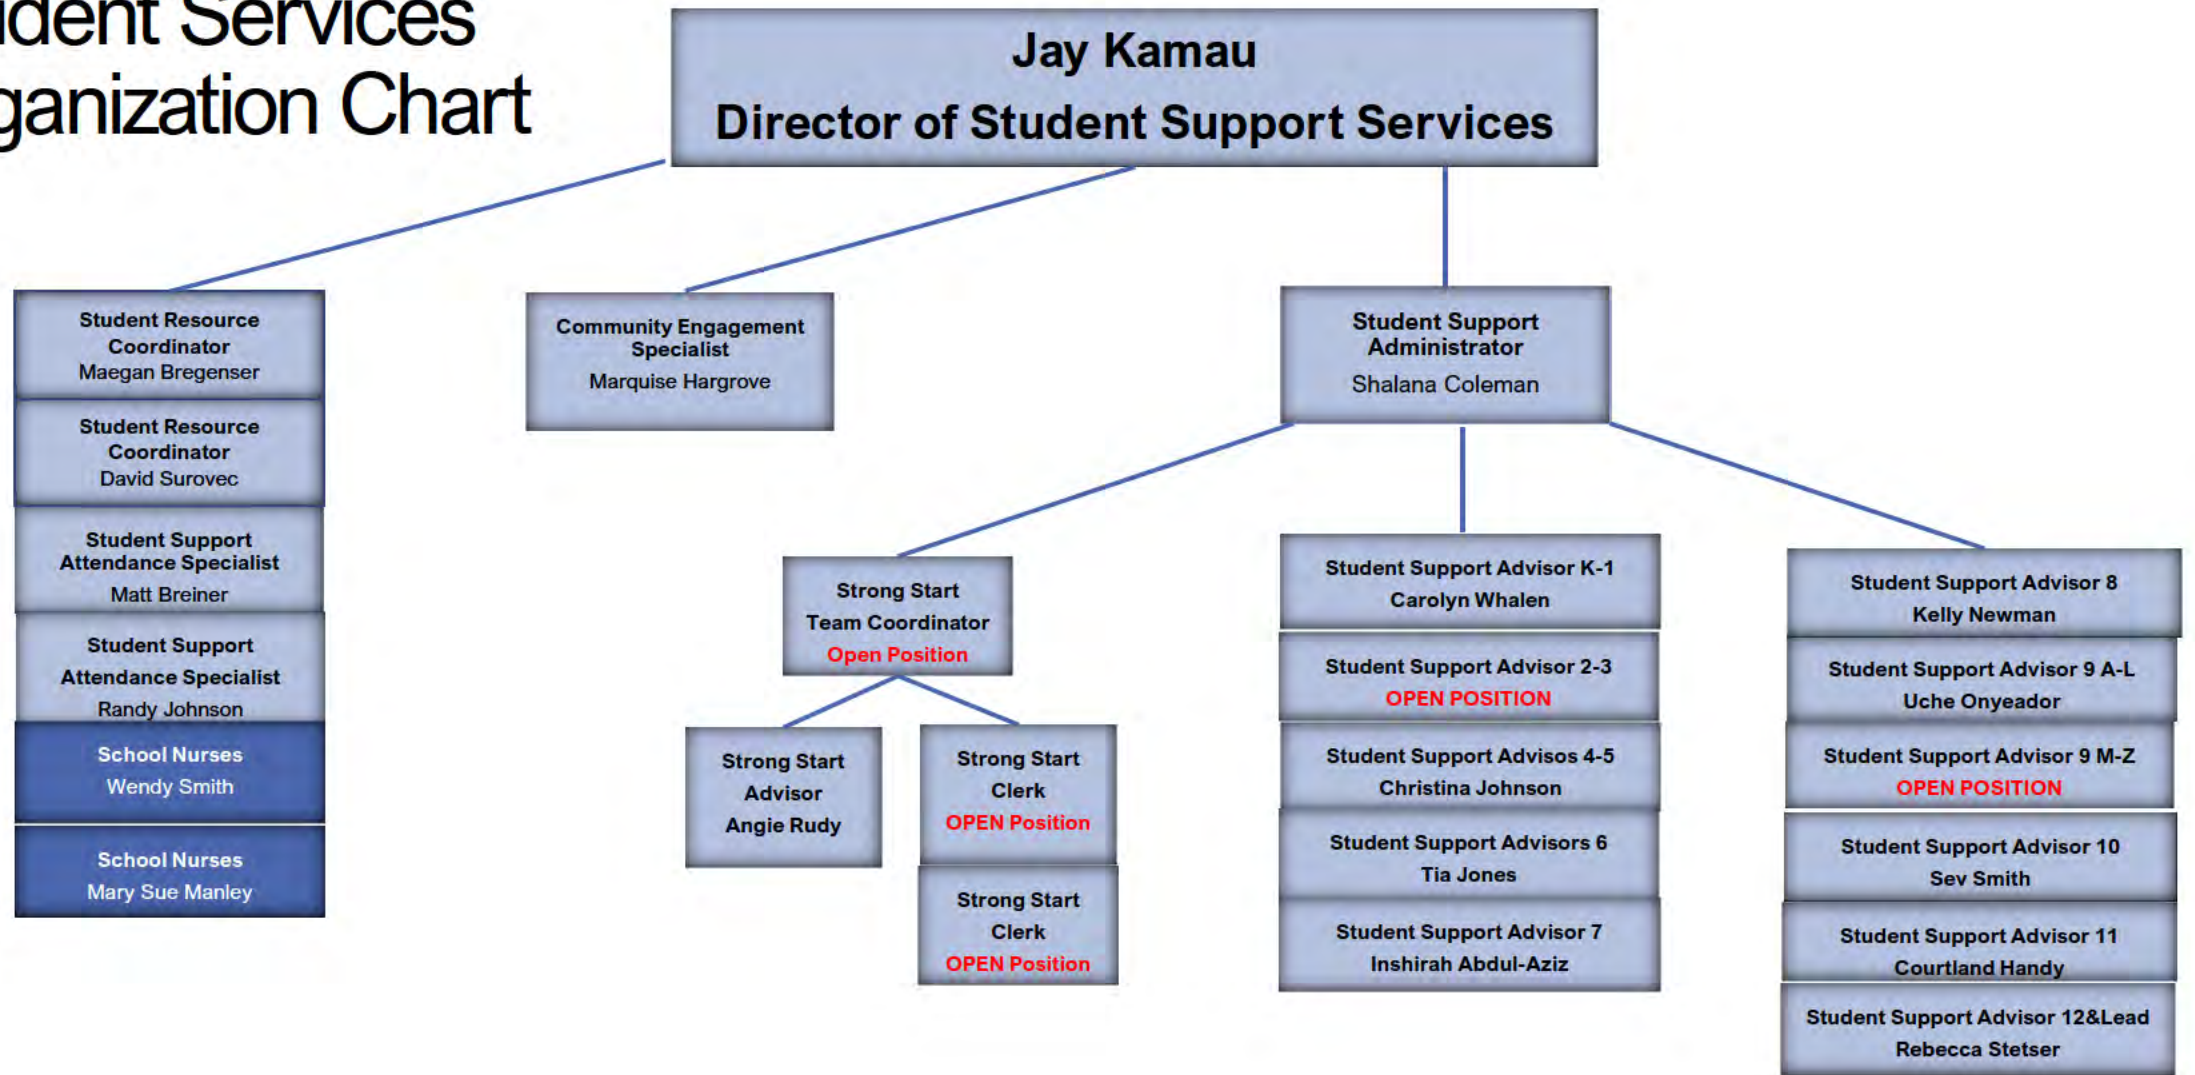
ident Services
ganization Chart

Jay Kamau
Director of Student Support Services

Student Resource Coordinator
Maegan Bregenser

Student Resource Coordinator
David Surovec

Student Support Attendance Specialist
Matt Breiner

Student Support Attendance Specialist
Randy Johnson

School Nurses
Wendy Smith

School Nurses
Mary Sue Manley

Community Engagement Specialist
Marquise Hargrove

Student Support Administrator
Shalana Coleman

Strong Start
Team Coordinator
Open Position

Strong Start Advisor
Angie Rudy

Strong Start Clerk
OPEN Position

Strong Start Clerk
OPEN Position

Student Support Advisor K-1
Carolyn Whalen

Student Support Advisor 2-3
OPEN POSITION

Student Support Advisos 4-5
Christina Johnson

Student Support Advisors 6
Tia Jones

Student Support Advisor 7
Inshirah Abdul-Aziz

Student Support Advisor 8
Kelly Newman

Student Support Advisor 9 A-L
Uche Onyeador

Student Support Advisor 9 M-Z
OPEN POSITION

Student Support Advisor 10
Sev Smith

Student Support Advisor 11
Courtland Handy

Student Support Advisor 12&Lead
Rebecca Stetser